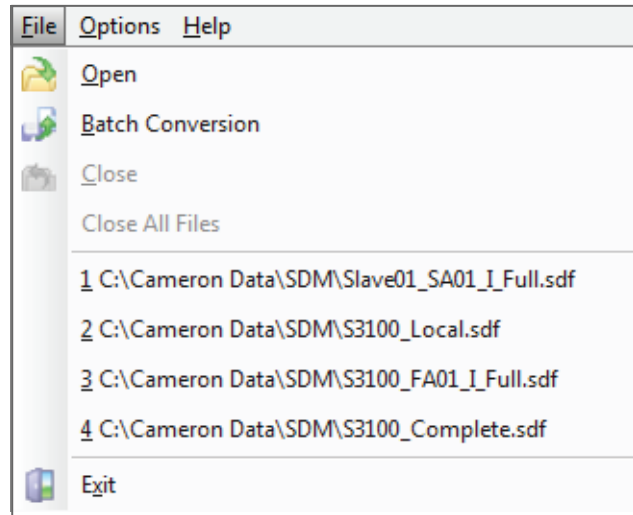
File Options Help

Open

Batch Conversion

Close

Close All Files

1 C:\Cameron Data\SDM\Slave01_SA01_I_Full.sdf

2 C:\Cameron Data\SDM\S3100_Local.sdf

3 C:\Cameron Data\SDM\S3100_FA01_I_Full.sdf

4 C:\Cameron Data\SDM\S3100_Complete.sdf

Exit